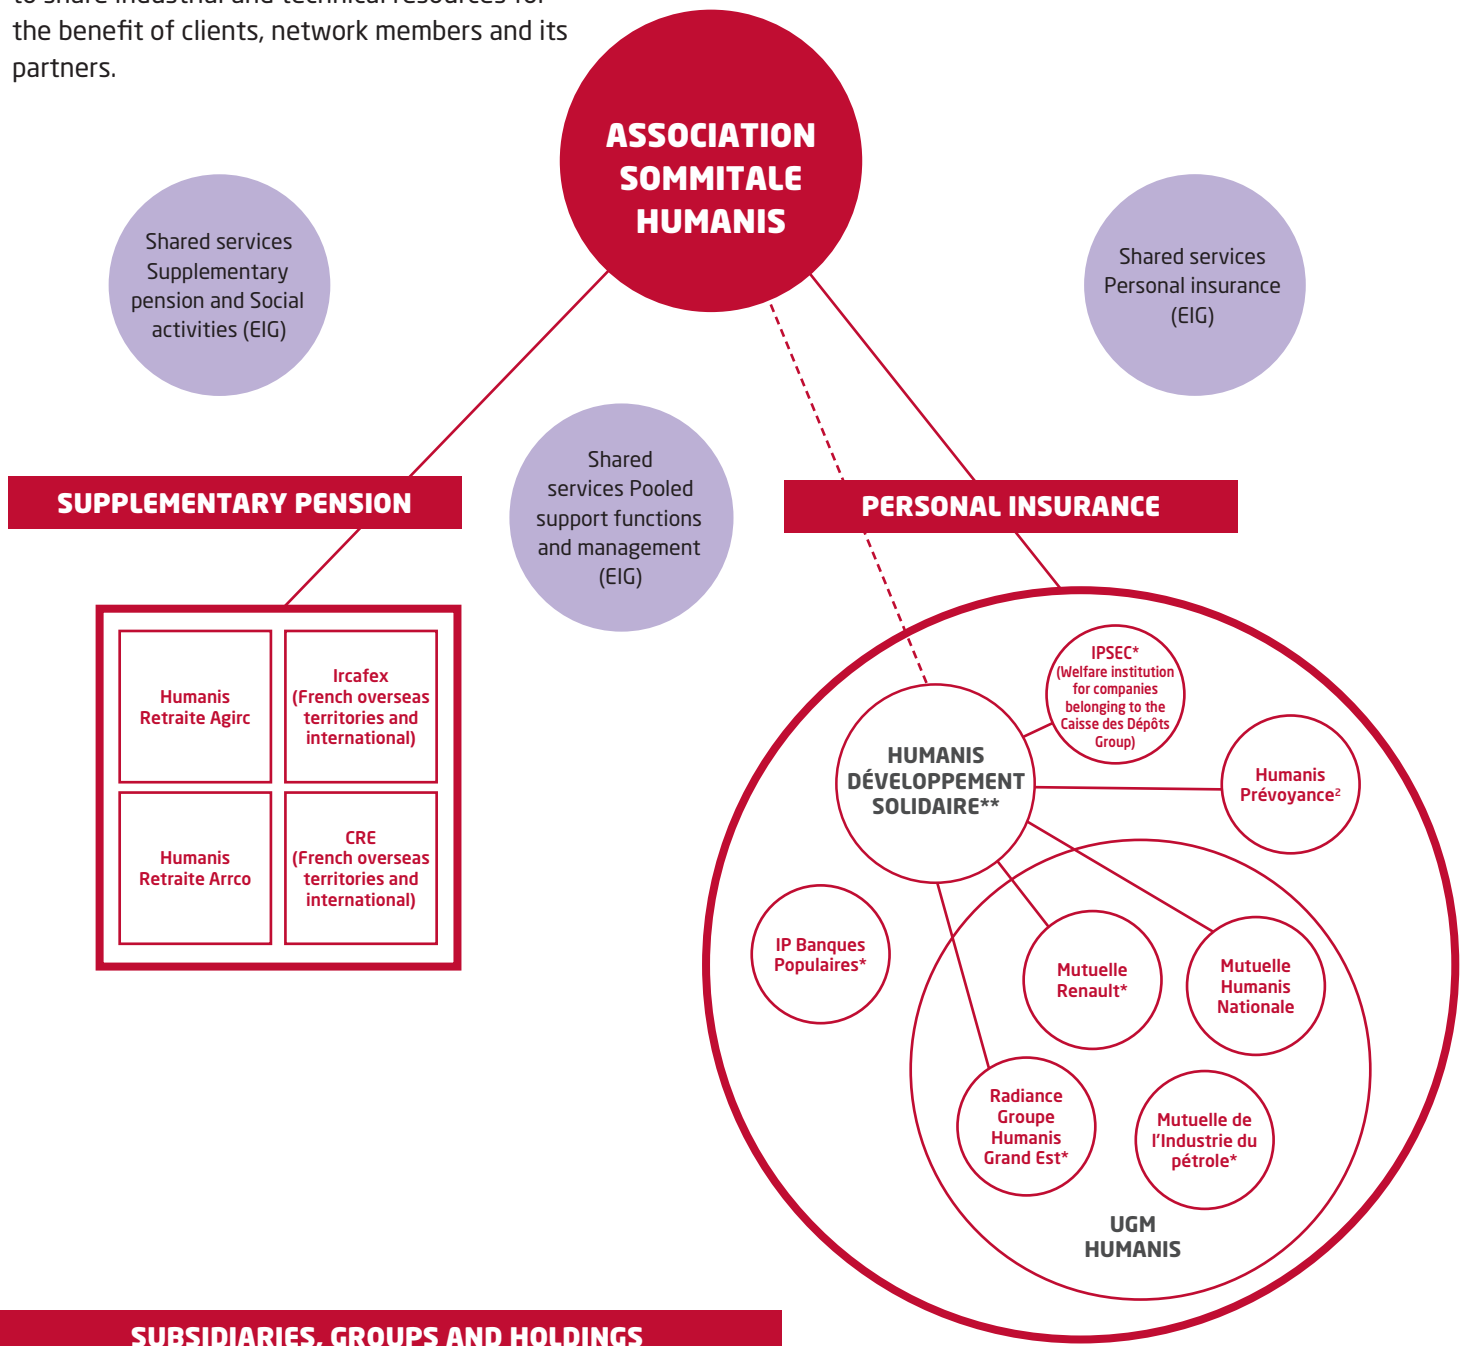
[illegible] the benefit of clients, network members and its partners.

ASSOCIATION SOMMITALE HUMANIS

Shared services Supplementary pension and Social activities (EIG)

Shared services Personal insurance (EIG)

SUPPLEMENTARY PENSION

Shared services Pooled support functions and management (EIG)

PERSONAL INSURANCE

Humanis Retraite Agirc

Ircafex (French overseas territories and international)

Humanis Retraite Arrco

CRE (French overseas territories and international)

IPSEC* (Welfare institution for companies belonging to the Caisse des Dépôts Group)

HUMANIS DÉVELOPPEMENT SOLIDAIRE**

Humanis Prévoyance$^2$

IP Banques Populaires*

Mutuelle Renault*

Mutuelle Humanis Nationale

Radiance Groupe Humanis Grand Est*

Mutuelle de l'Industrie du pétrole*

UGM HUMANIS

SUBSIDIARIES, GROUPS AND HOLDINGS